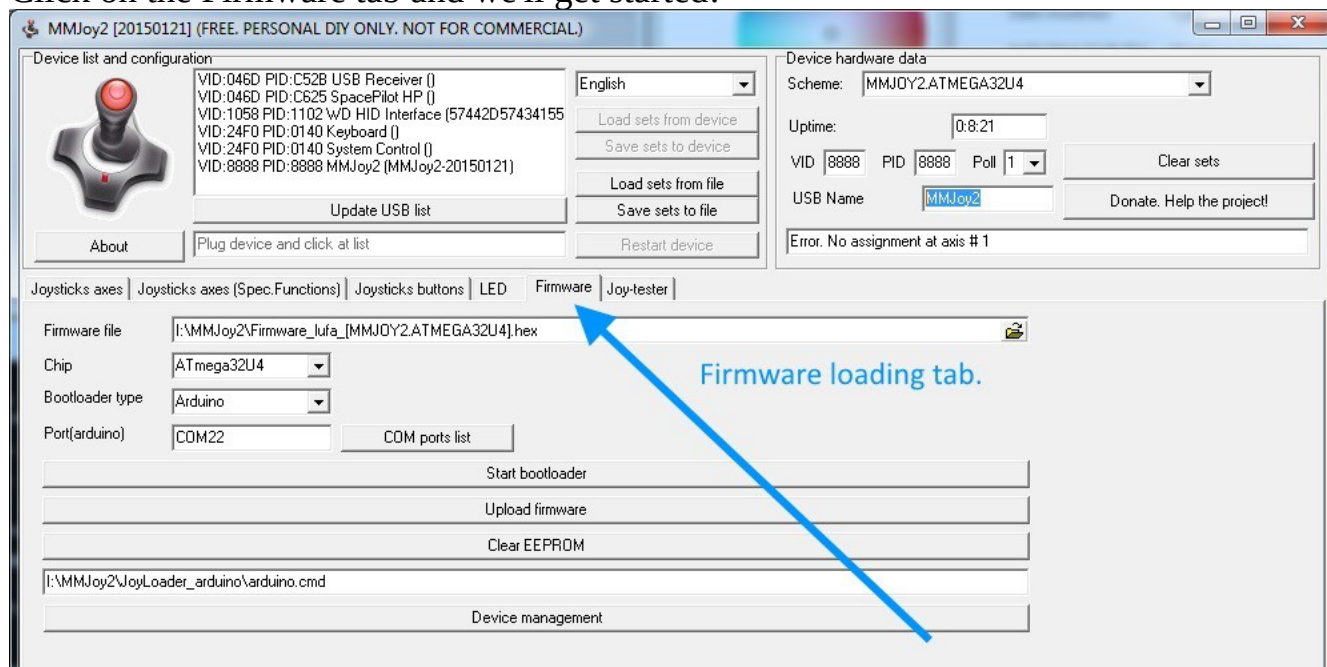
Click on the Firmware tab and we'll get started.

MMJoy2 [20150121] (FREE. PERSONAL DIY ONLY. NOT FOR COMMERCIAL.)

Device list and configuration

VID:046D PID:C52B USB Receiver ()
VID:046D PID:C625 SpacePilot HP ()
VID:1058 PID:1102 WD HID Interface (57442D57434155
VID:24F0 PID:0140 Keyboard ()
VID:24F0 PID:0140 System Control ()
VID:8888 PID:8888 MMJoy2 (MMJoy2-20150121)

English

Load sets from device

Save sets to device

Load sets from file

Save sets to file

Update USB list

About

Plug device and click at list

Restart device

Device hardware data

Scheme: MMJOY2.ATMEGA32U4

Uptime: 0:8:21

VID 8888 PID 8888 Poll 1

Clear sets

USB Name MMJoy2

Donate. Help the project!

Error. No assignment at axis # 1

Joysticks axes | Joysticks axes (Spec.Functions) | Joysticks buttons | LED | Firmware | Joy-tester

Firmware file I:\MMJoy2\Firmware_lufa_[MMJOY2.ATMEGA32U4].hex

Chip ATmega32U4

Bootloader type Arduino

Port(arduino) COM22

COM ports list

Firmware loading tab.

Start bootloader

Upload firmware

Clear EEPROM

I:\MMJoy2\JoyLoader_arduino\arduino.cmd

Device management